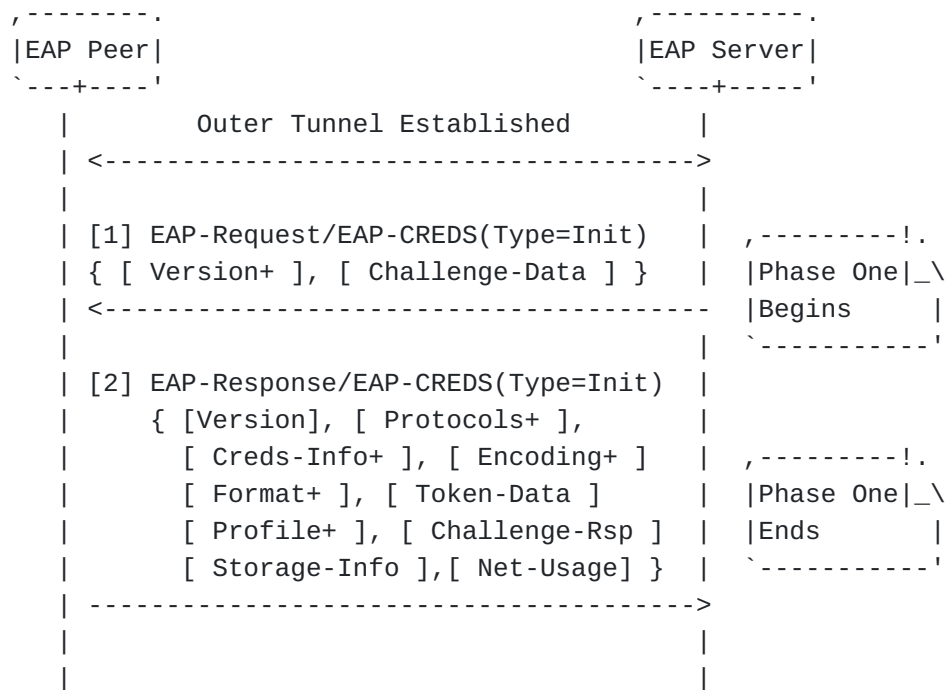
EAP Peer

EAP Server

Outer Tunnel Established

[1] EAP-Request/EAP-CREDS(Type=Init)
{ [ Version+ ], [ Challenge-Data ] }

Phase One Begins

[2] EAP-Response/EAP-CREDS(Type=Init)
{ [Version], [ Protocols+ ],
[ Creds-Info+ ], [ Encoding+ ]
[ Format+ ], [ Token-Data ]
[ Profile+ ], [ Challenge-Rsp ]
[ Storage-Info ],[ Net-Usage] }

Phase One Ends